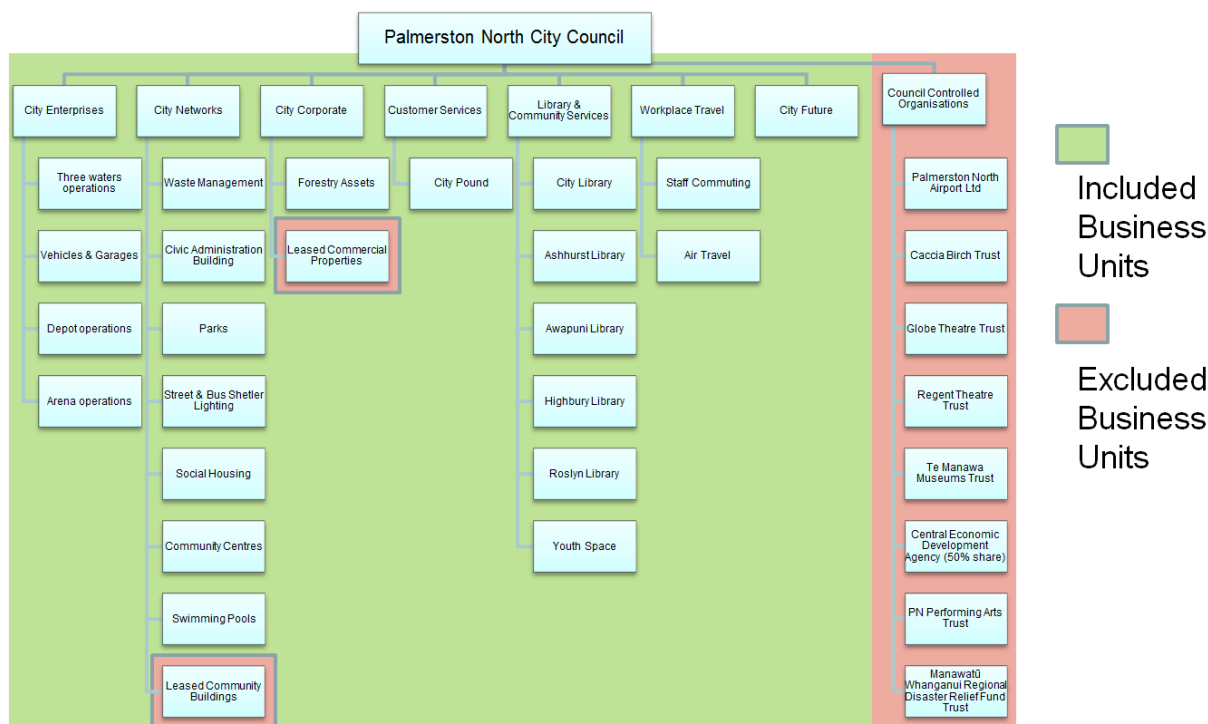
Palmerston North City Council

City Enterprises

Three waters operations

Vehicles & Garages

Depot operations

Arena operations

City Networks

Waste Management

Civic Administration Building

Parks

Street & Bus Shetler Lighting

Social Housing

Community Centres

Swimming Pools

Leased Community Buildings

City Corporate

Forestry Assets

Leased Commercial Properties

Customer Services

City Pound

Library & Community Services

City Library

Ashhurst Library

Awapuni Library

Highbury Library

Roslyn Library

Youth Space

Workplace Travel

Staff Commuting

Air Travel

City Future

Council Controlled Organisations

Palmerston North Airport Ltd

Caccia Birch Trust

Globe Theatre Trust

Regent Theatre Trust

Te Manawa Museums Trust

Central Economic Development Agency (50% share)

PN Performing Arts Trust

Manawatū Whanganui Regional Disaster Relief Fund Trust

Included Business Units

Excluded Business Units